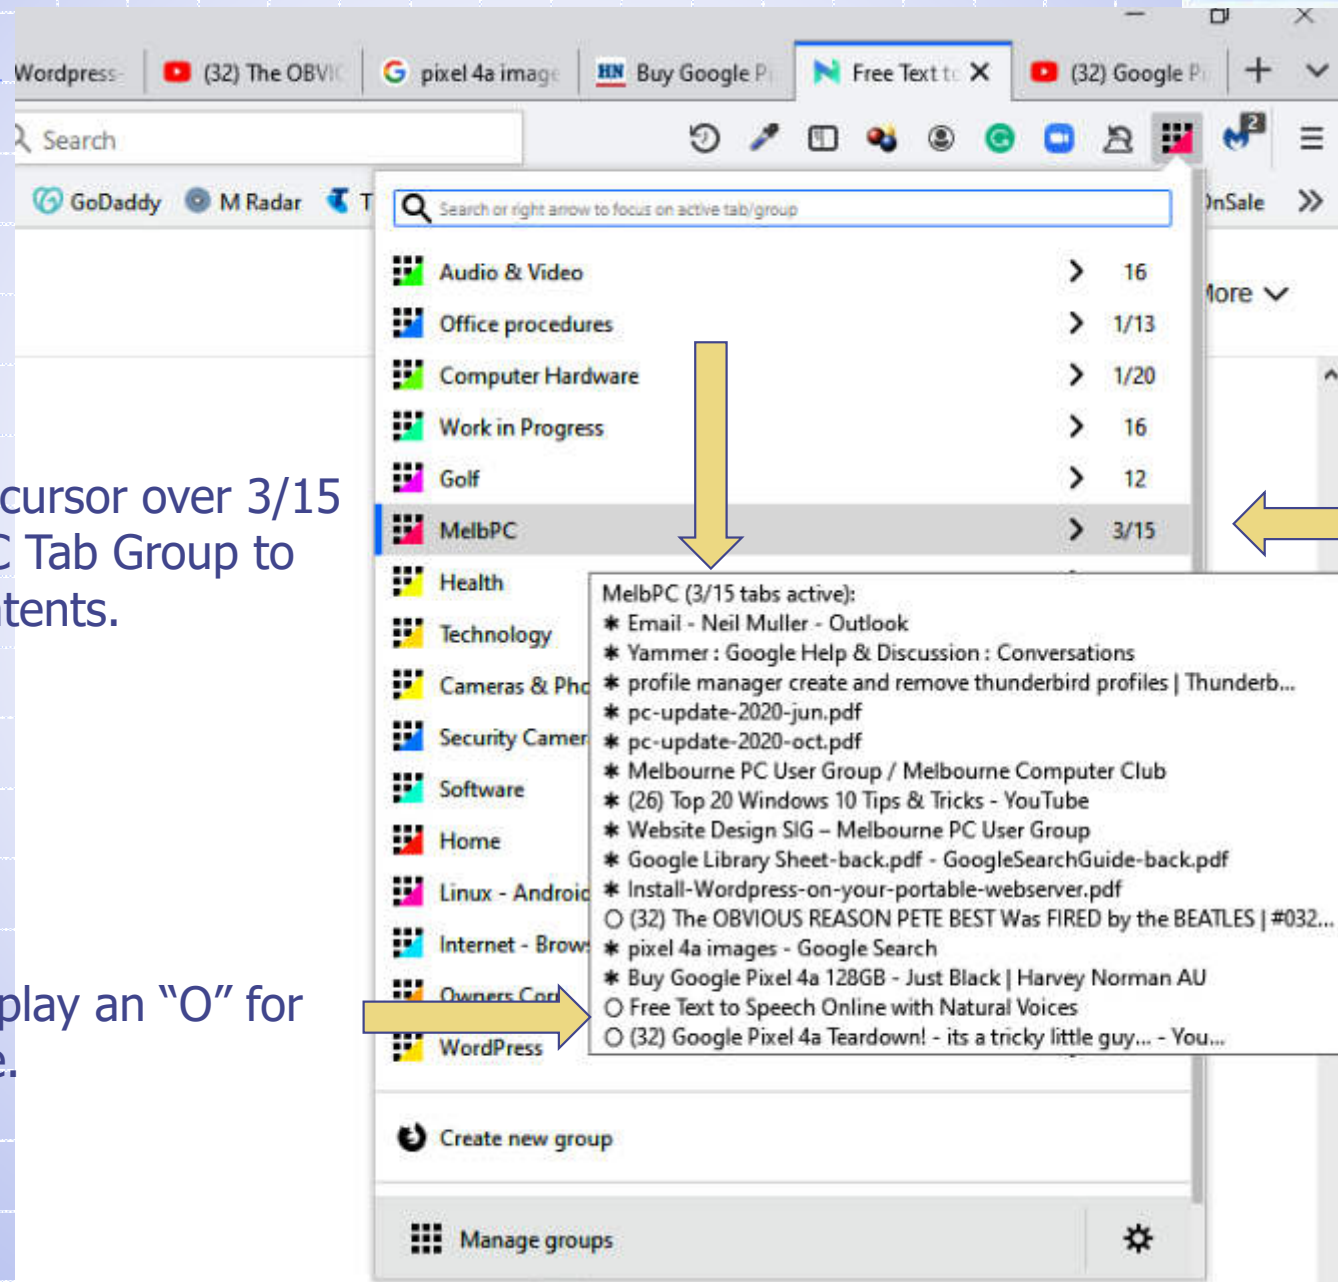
Wordpress
(32) The OBVI
pixel 4a image
Buy Google P
Free Text t
(32) Google P

Search

GoDaddy
M Radar
T
nSale

Search or right arrow to focus on active tab/group

Audio & Video 16
Office procedures 1/13
Computer Hardware 1/20
Work in Progress 16
Golf 12
MelbPC 3/15
Health
Technology
Cameras & Pho
Security Camer
Software
Home
Linux - Androic
Internet - Brow
Owners Cor
WordPress

lore

MelbPC (3/15 tabs active):
✱ Email - Neil Muller - Outlook
✱ Yammer : Google Help & Discussion : Conversations
✱ profile manager create and remove thunderbird profiles | Thunderb...
✱ pc-update-2020-jun.pdf
✱ pc-update-2020-oct.pdf
✱ Melbourne PC User Group / Melbourne Computer Club
✱ (26) Top 20 Windows 10 Tips & Tricks - YouTube
✱ Website Design SIG – Melbourne PC User Group
✱ Google Library Sheet-back.pdf - GoogleSearchGuide-back.pdf
✱ Install-Wordpress-on-your-portable-webserver.pdf
O (32) The OBVIOUS REASON PETE BEST Was FIRED by the BEATLES | #032...
✱ pixel 4a images - Google Search
✱ Buy Google Pixel 4a 128GB - Just Black | Harvey Norman AU
O Free Text to Speech Online with Natural Voices
O (32) Google Pixel 4a Teardown! - its a tricky little guy... - You...

cursor over 3/15
Tab Group to
tents.

play an “O” for
e.

Create new group

Manage groups